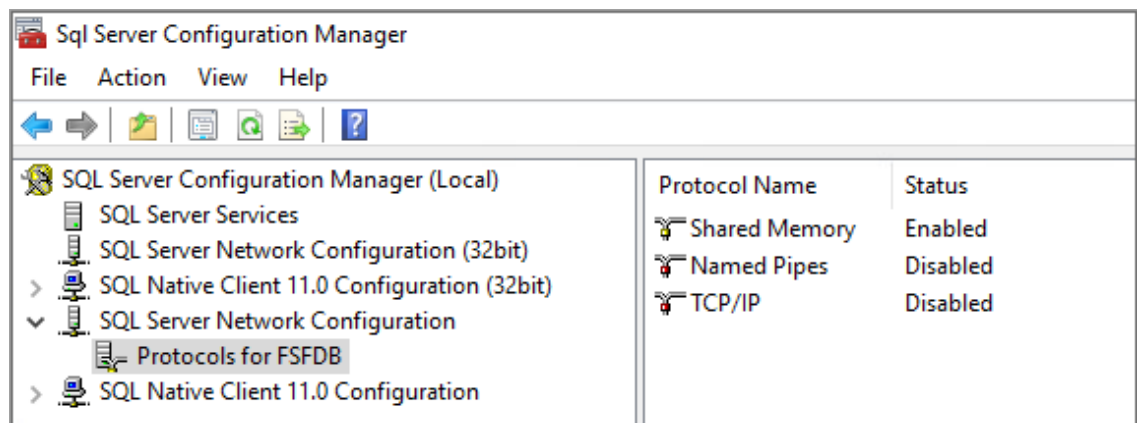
Sql Server Configuration Manager

File Action View Help

SQL Server Configuration Manager (Local)
SQL Server Services
SQL Server Network Configuration (32bit)
SQL Native Client 11.0 Configuration (32bit)
SQL Server Network Configuration
Protocols for FSFDB
SQL Native Client 11.0 Configuration

| Protocol Name | Status |
|---|---|
| Shared Memory | Enabled |
| Named Pipes | Disabled |
| TCP/IP | Disabled |